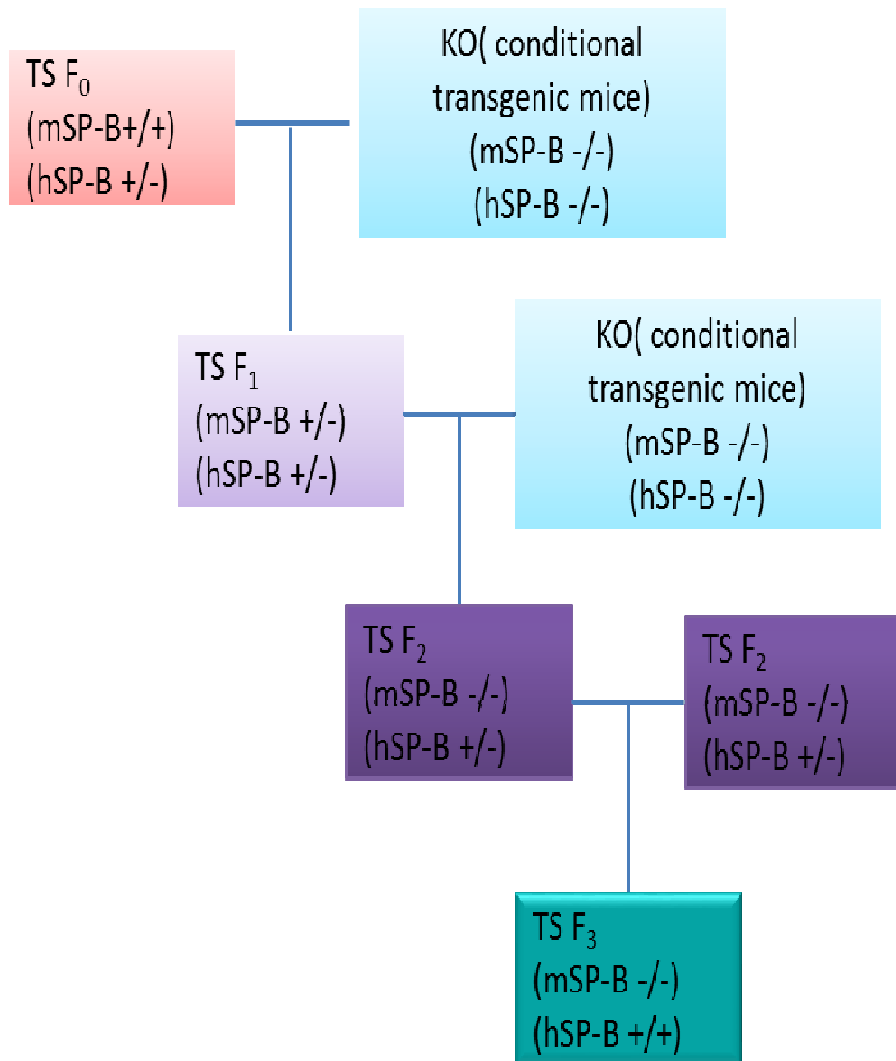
TS $F_0$
(mSP-B+/+)
(hSP-B +/-)

KO( conditional transgenic mice)
(mSP-B -/-)
(hSP-B -/-)

TS $F_1$
(mSP-B +/-)
(hSP-B +/-)

KO( conditional transgenic mice)
(mSP-B -/-)
(hSP-B -/-)

TS $F_2$
(mSP-B -/-)
(hSP-B +/-)

TS $F_2$
(mSP-B -/-)
(hSP-B +/-)

TS $F_3$
(mSP-B -/-)
(hSP-B +/+)